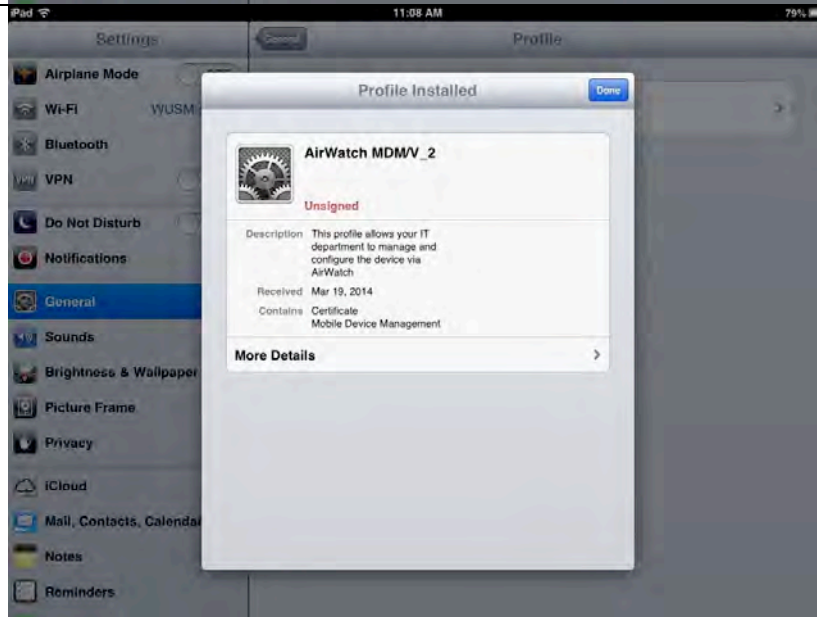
iPad
11:08 AM
79%

Settings

Airplane Mode
Wi-Fi WUSM
Bluetooth
VPN
Do Not Disturb
Notifications
General
Sounds
Brightness & Wallpaper
Picture Frame
Privacy
iCloud
Mail, Contacts, Calendar
Notes
Reminders

General
Profile

Profile Installed
Done

AirWatch MDM/V_2
Unsigned

Description This profile allows your IT department to manage and configure the device via AirWatch
Received Mar 19, 2014
Contains Certificate
Mobile Device Management

More Details